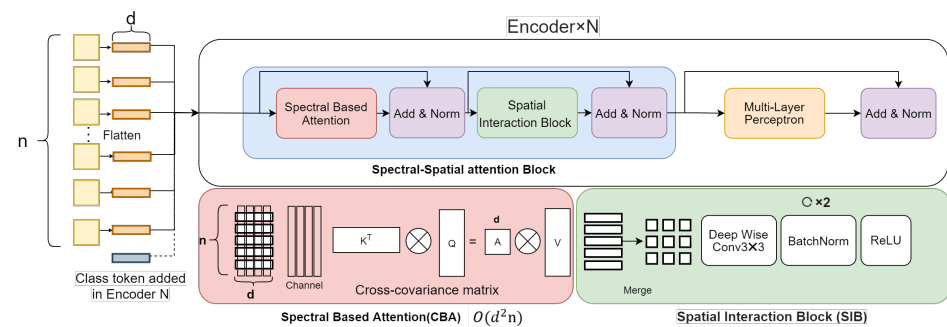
d

n

Flatten

Class token added in Encoder N

Encoder×N

Spectral Based Attention

Add & Norm

Spatial Interaction Block

Add & Norm

Multi-Layer Perceptron

Add & Norm

Spectral-Spatial attention Block

n

d

Channel

$K^T$

Q

=

d

A

V

Cross-covariance matrix

Spectral Based Attention(CBA)

$O(d^2n)$

×2

Deep Wise Conv3×3

BatchNorm

ReLU

Merge

Spatial Interaction Block (SIB)